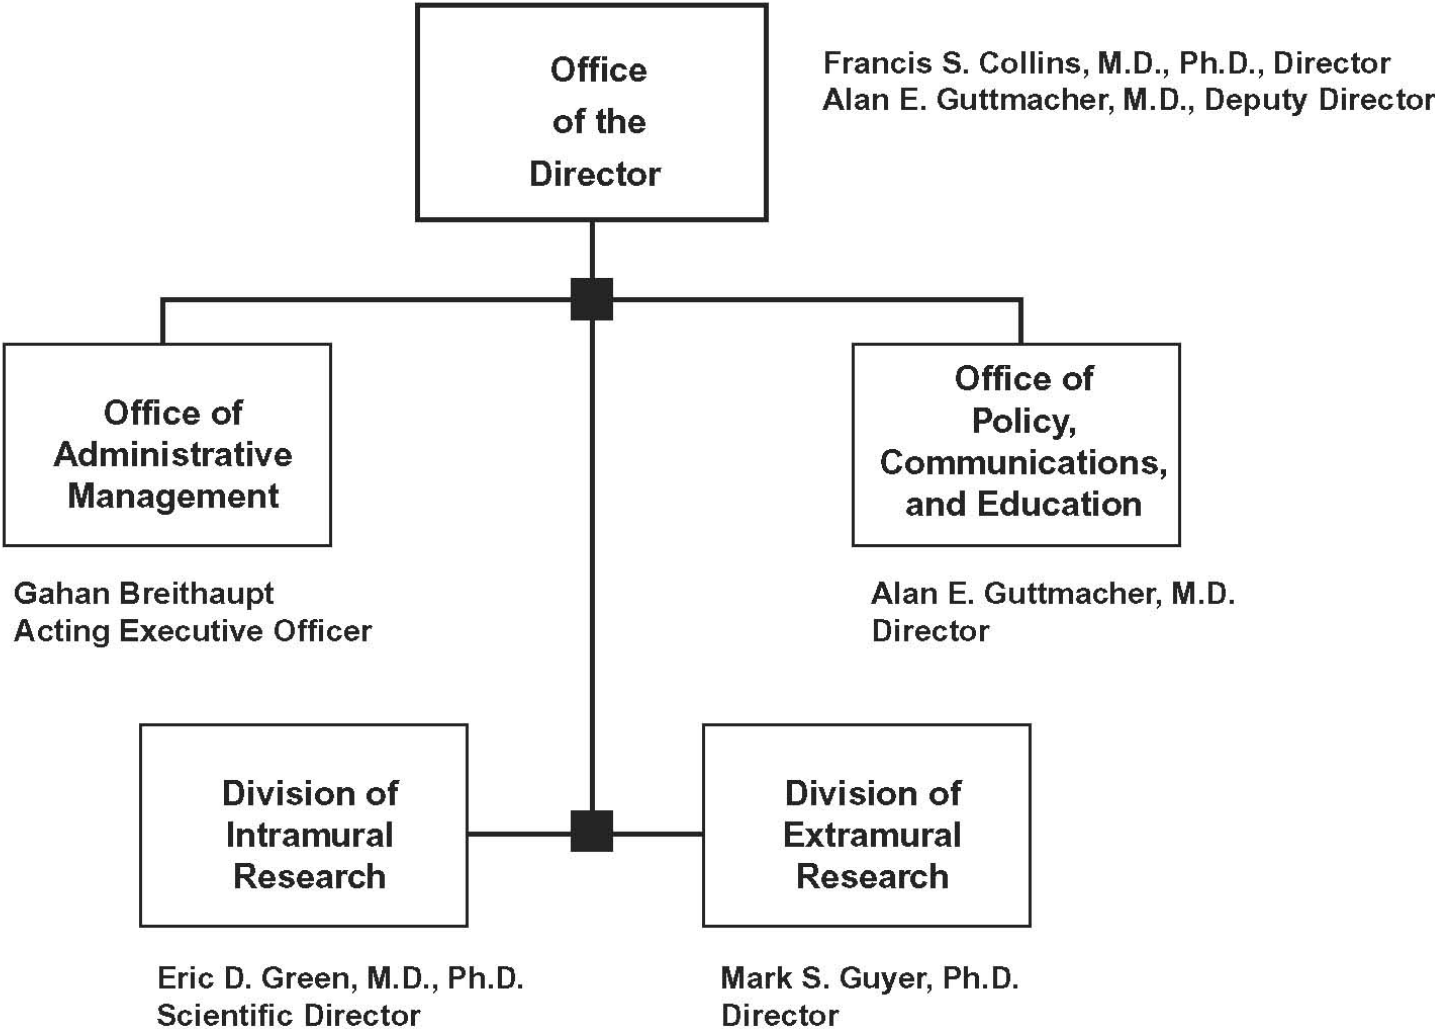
Office of the Director

Francis S. Collins, M.D., Ph.D., Director
Alan E. Guttmacher, M.D., Deputy Director

Office of Administrative Management

Gahan Breithaupt
Acting Executive Officer

Office of Policy, Communications, and Education

Alan E. Guttmacher, M.D.
Director

Division of Intramural Research

Eric D. Green, M.D., Ph.D.
Scientific Director

Division of Extramural Research

Mark S. Guyer, Ph.D.
Director